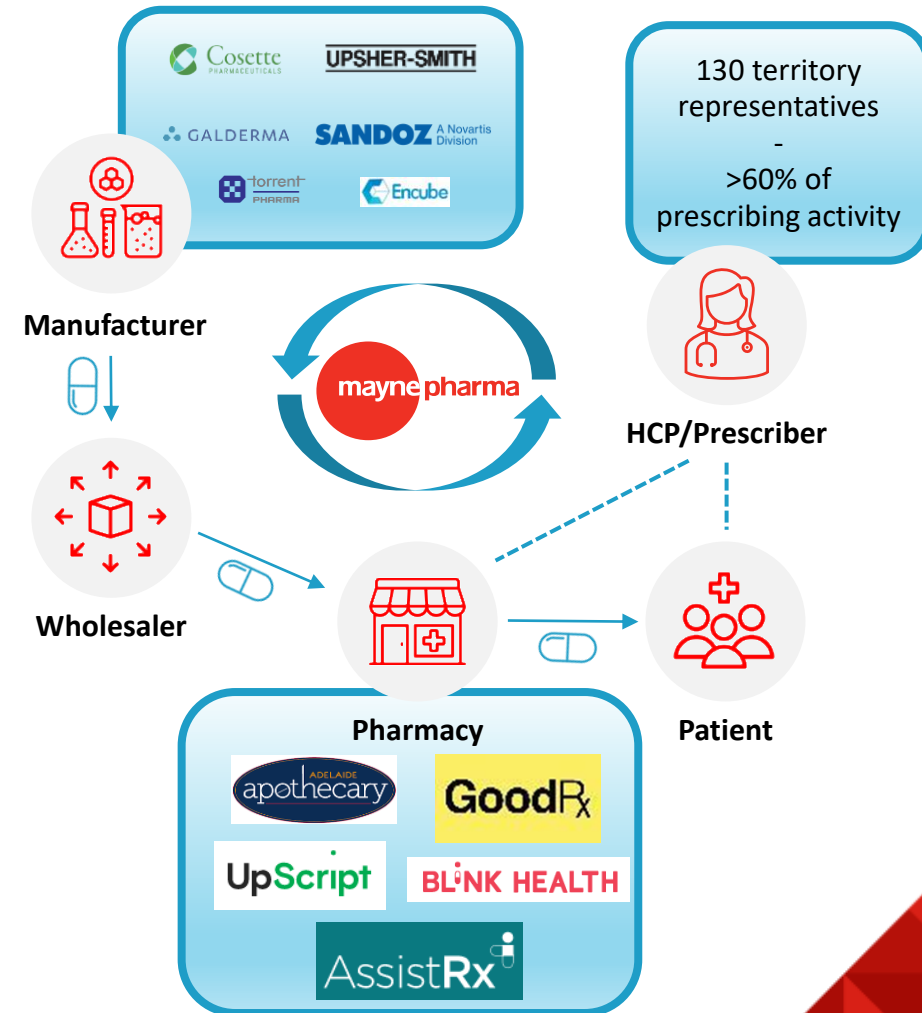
Cosette PHARMACEUTICALS

UPSHER-SMITH

GALDERMA

SANDOZ A Novartis Division

torrent PHARMA

Encube

130 territory representatives
-
>60% of prescribing activity

Manufacturer

mayne pharma

HCP/Prescriber

Wholesaler

Pharmacy

Patient

ADELAIDE apothecary

GoodRx

UpScript

BLINK HEALTH

AssistRx